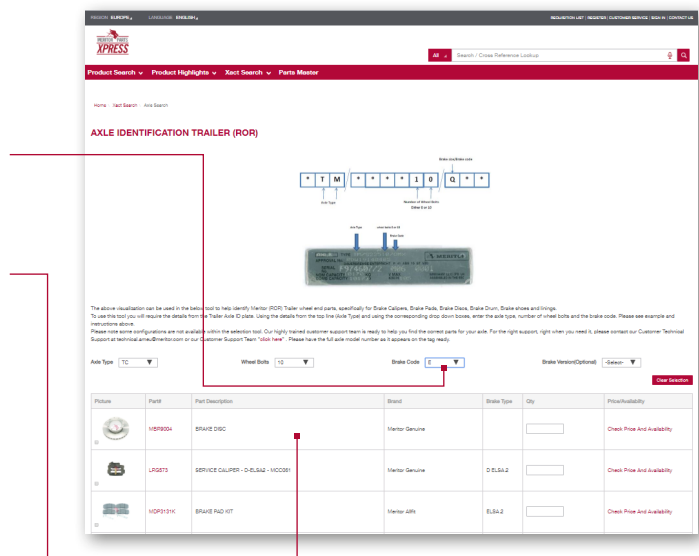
REGION: EUROPE LANGUAGE: ENGLISH

REQUISITION LIST | REGISTER | CUSTOMER SERVICE | SIGN IN | CONTACT US

MERITOR PARTS XPRESS

All Search / Cross Reference Lookup

Product Search Product Highlights Xact Search Parts Master

Home / Xact Search / Axle Search

AXLE IDENTIFICATION TRAILER (ROR)

Brake size/Brake code

| * | T | M | * | * | * | * | 1 | 0 | Q | * | * |

Axle Type

Number of Wheel Bolts Either 8 or 10

Axle Type

Wheel Bolts 8 or 10

Brake Code

MERITOR

The above visualization can be used in the below tool to help identify Meritor (ROR) Trailer wheel end parts, specifically for Brake Calipers, Brake Pads, Brake Discs, Brake Drum, Brake shoes and linings.
To use this tool you will require the details from the Trailer Axle ID plate. Using the details from the top line (Axle Type) and using the corresponding drop down boxes, enter the axle type, number of wheel bolts and the brake code. Please see example and instructions above.
Please note some configurations are not available within the selection tool. Our highly trained customer support team is ready to help you find the correct parts for your axle. For the right support, right when you need it, please contact our Customer Technical Support at technical.ameu@meritor.com or our Customer Support Team "click here". Please have the full axle model number as it appears on the tag ready.

Axle Type TC

Wheel Bolts 10

Brake Code E

Brake Version(Optional) -Select-

Clear Selection

| Picture | Part# | Part Description | Brand | Brake Type | Qty | Price/Availability |
|---|---|---|---|---|---|---|
| | MBR8004 | BRAKE DISC | Meritor Genuine | | | Check Price And Availability |
| | LRG573 | SERVICE CALIPER - D-ELSA2 - MCC081 | Meritor Genuine | D ELSA 2 | | Check Price And Availability |
| | MDP3131K | BRAKE PAD KIT | Meritor Allfit | ELSA 2 | | Check Price And Availability |